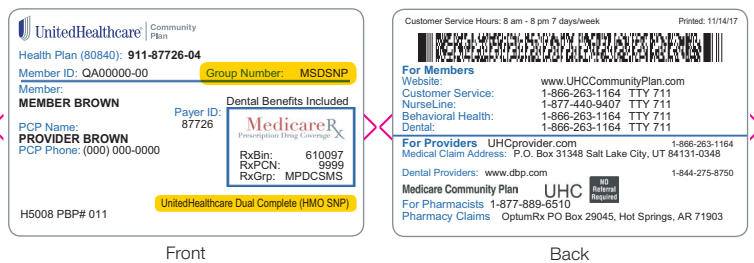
UnitedHealthcare Community Plan

Health Plan (80840): 911-87726-04
Member ID: QA00000-00
Group Number: MSDSNP
Member:
MEMBER BROWN

Payer ID: 87726
Dental Benefits Included

PCP Name:
PROVIDER BROWN
PCP Phone: (000) 000-0000

MedicareRx
Prescription Drug Coverage
RxBin: 610097
RxPCN: 9999
RxGrp: MPDCSMS

H5008 PBP# 011
UnitedHealthcare Dual Complete (HMO SNP)

Front

Customer Service Hours: 8 am - 8 pm 7 days/week
Printed: 11/14/17

For Members
Website: www.UHCCommunityPlan.com
Customer Service: 1-866-263-1164 TTY 711
NurseLine: 1-877-440-9407 TTY 711
Behavioral Health: 1-866-263-1164 TTY 711
Dental: 1-866-263-1164 TTY 711
For Providers UHCprovider.com 1-866-263-1164
Medical Claim Address: P.O. Box 31348 Salt Lake City, UT 84131-0348
Dental Providers: www.dbp.com 1-844-275-8750
Medicare Community Plan UHC NO Referral Required
For Pharmacists 1-877-889-6510
Pharmacy Claims OptumRx PO Box 29045, Hot Springs, AR 71903

Back